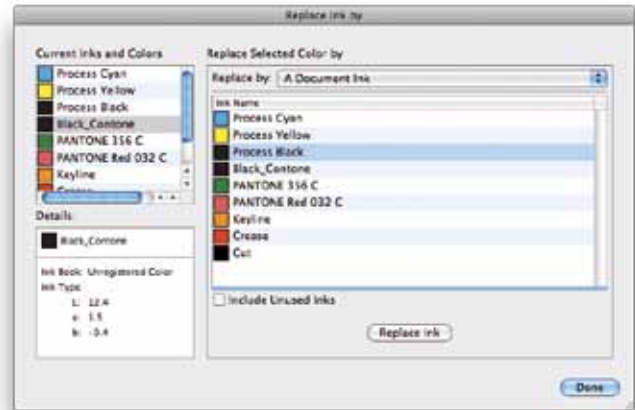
Replace Ink by

Current Inks and Colors

Process Cyan
Process Yellow
Process Black
Black_Contone
PANTONE 356 C
PANTONE Red 032 C
Keyline
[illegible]

Details

Black_Contone

Ink Book: Unregistered Color
Ink Type:
L: 12.4
a: 1.5
b: -3.4

Replace Selected Color by

Replace by: A Document Ink

Ink Name
Process Cyan
Process Yellow
Process Black
Black_Contone
PANTONE 356 C
PANTONE Red 032 C
Keyline
Crease
Cut

Include Unused Inks

Replace Ink

Done